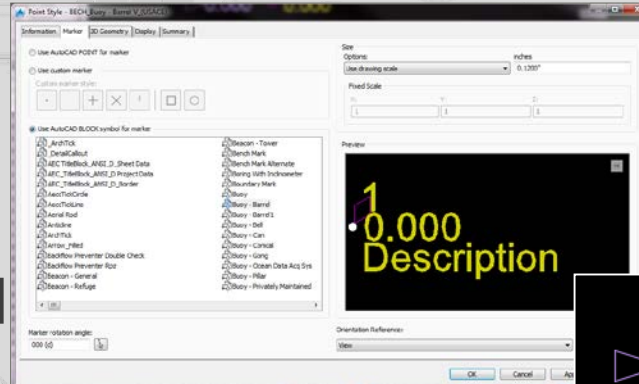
Point Style - BECH_Buoy - Barrel V (USACE)

Information | Marker | 3D Geometry | Display | Summary

Use AutoCAD POINT for marker

Use custom marker

Custom marker style

Use AutoCAD BLOCK symbol for marker

_ArchTick
DetailCallout
AEC TitleBlock_ANSI_D_Sheet Data
AEC_TitleBlock_ANSI_D Project Data
AEC_TitleBlock_ANSI_D_Border
AecoTickCircle
AecoTickLine
Aerial Rod
Anticline
ArchTick
Arrow_Filled
Backflow Preventer Double Check
Backflow Preventer Rpz
Beacon - General
Beacon - Refuge
Beacon - Tower
Bench Mark
Bench Mark Alternate
Boring With Inclinometer
Boundary Mark
Buoy
Buoy - Barrel
Buoy - Barrel1
Buoy - Bell
Buoy - Can
Buoy - Conical
Buoy - Gong
Buoy - Ocean Data Acq Sys
Buoy - Pillar
Buoy - Privately Maintained

Marker rotation angle:
000 (d)

Size
Options:
Use drawing scale
inches
0.1000"

Fixed Scale
X: 1
Y: 1
Z: 1

Preview

1
0.000
Description

Orientation Reference:
View

OK | Cancel | Ap